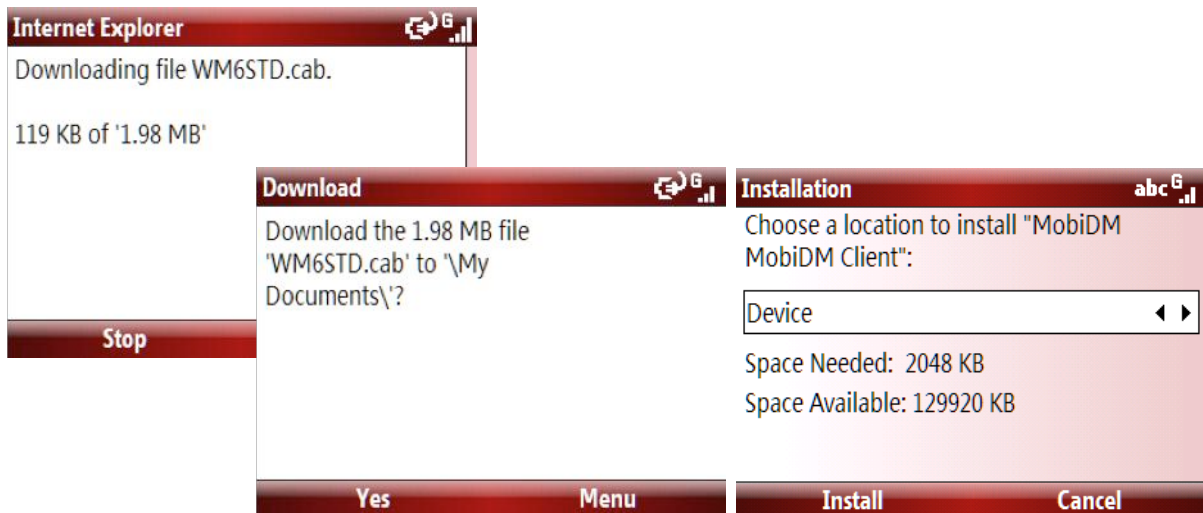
Internet Explorer

Downloading file WM6STD.cab.

119 KB of '1.98 MB'

Stop

Download

Download the 1.98 MB file 'WM6STD.cab' to '\My Documents\'?

Yes

Menu

Installation

abc

Choose a location to install "MobiDM MobiDM Client":

Device

Space Needed: 2048 KB

Space Available: 129920 KB

Install

Cancel